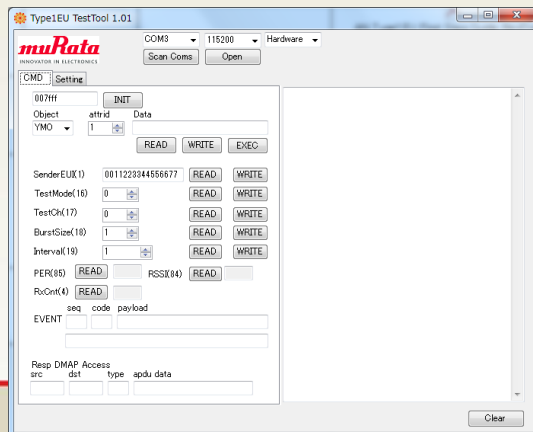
Type1EU TestTool 1.01

muRata
INNOVATOR IN ELECTRONICS

COM3
115200
Hardware
Scan Coms
Open

CMD
Setting

007fff
INIT
Object
attrid
Data
YMO
1
READ
WRITE
EXEC

SenderEUI(1)
0011223344556677
READ
WRITE
TestMode(16)
0
READ
WRITE
TestCh(17)
0
READ
WRITE
BurstSize(18)
1
READ
WRITE
Interval(19)
1
READ
WRITE
PER(85)
READ
RSSI(84)
READ
RxCnt(4)
READ
EVENT
seq
code
payload

Resp DMAP Access
src
dst
type
apdu data

Clear